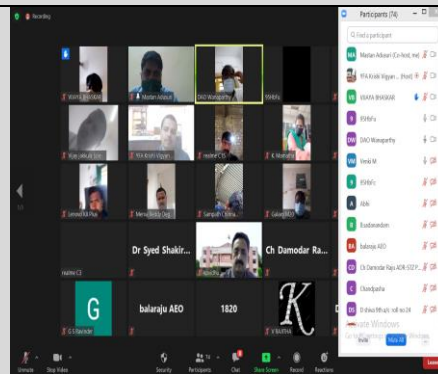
Recording

VIJAYA BHASKAR
Madan Adsouri
DAO Wanaparthy
9949xx
Vijay prasad Scie
Krishi Vigyan
reddie CR
K Manisha
Lemind KA Pvo
Mersa Reddy Dep
Sampath Chena
Gabia AEO
Hadee C3
Dr Syed Shakir...
Ch Damodar Ra...
G
G S Ravinder
balaraju AEO
1820
K
K RAJINA

Participants (74)
Find a participant
MA Madan Adsouri (Co-host, me)
KV KVK Krishi Vigyan ... (Host)
V VIJAYA BHASKAR
9 9949xx
DW DAO Wanaparthy
MV Venki M
9 9949xx
A AAN
B Baddanandam
BA balaraju AEO
CD Ch Damodar Raju ADR.SSDY...
C Chandparha
D D shiva Mhusti roll no 24
Activate Windows
Invite
Mute All

Unmute
Stop Video
Security
Participants
Chat
Share Screen
Record
Reactions
Leave